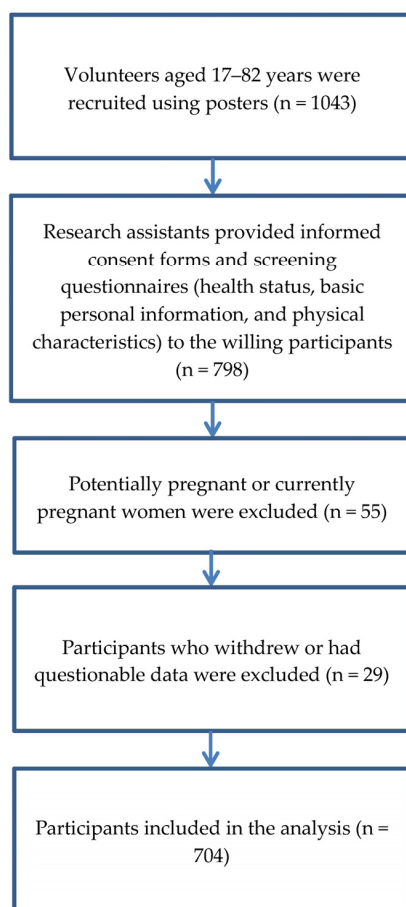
Volunteers aged 17–82 years were recruited using posters (n = 1043)

Research assistants provided informed consent forms and screening questionnaires (health status, basic personal information, and physical characteristics) to the willing participants (n = 798)

Potentially pregnant or currently pregnant women were excluded (n = 55)

Participants who withdrew or had questionable data were excluded (n = 29)

Participants included in the analysis (n = 704)